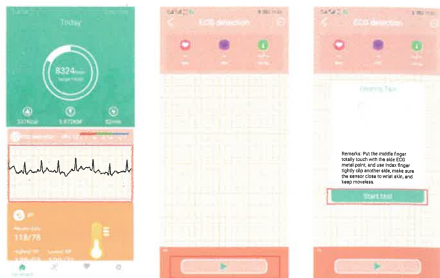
Today

8324

ECG detection

ECG detection

Remarks: Put the middle finger totally touch with the side ECG metal point, and use index finger tightly clip another side, make sure the sensor close to wrist skin, and keep moveless.

Start test